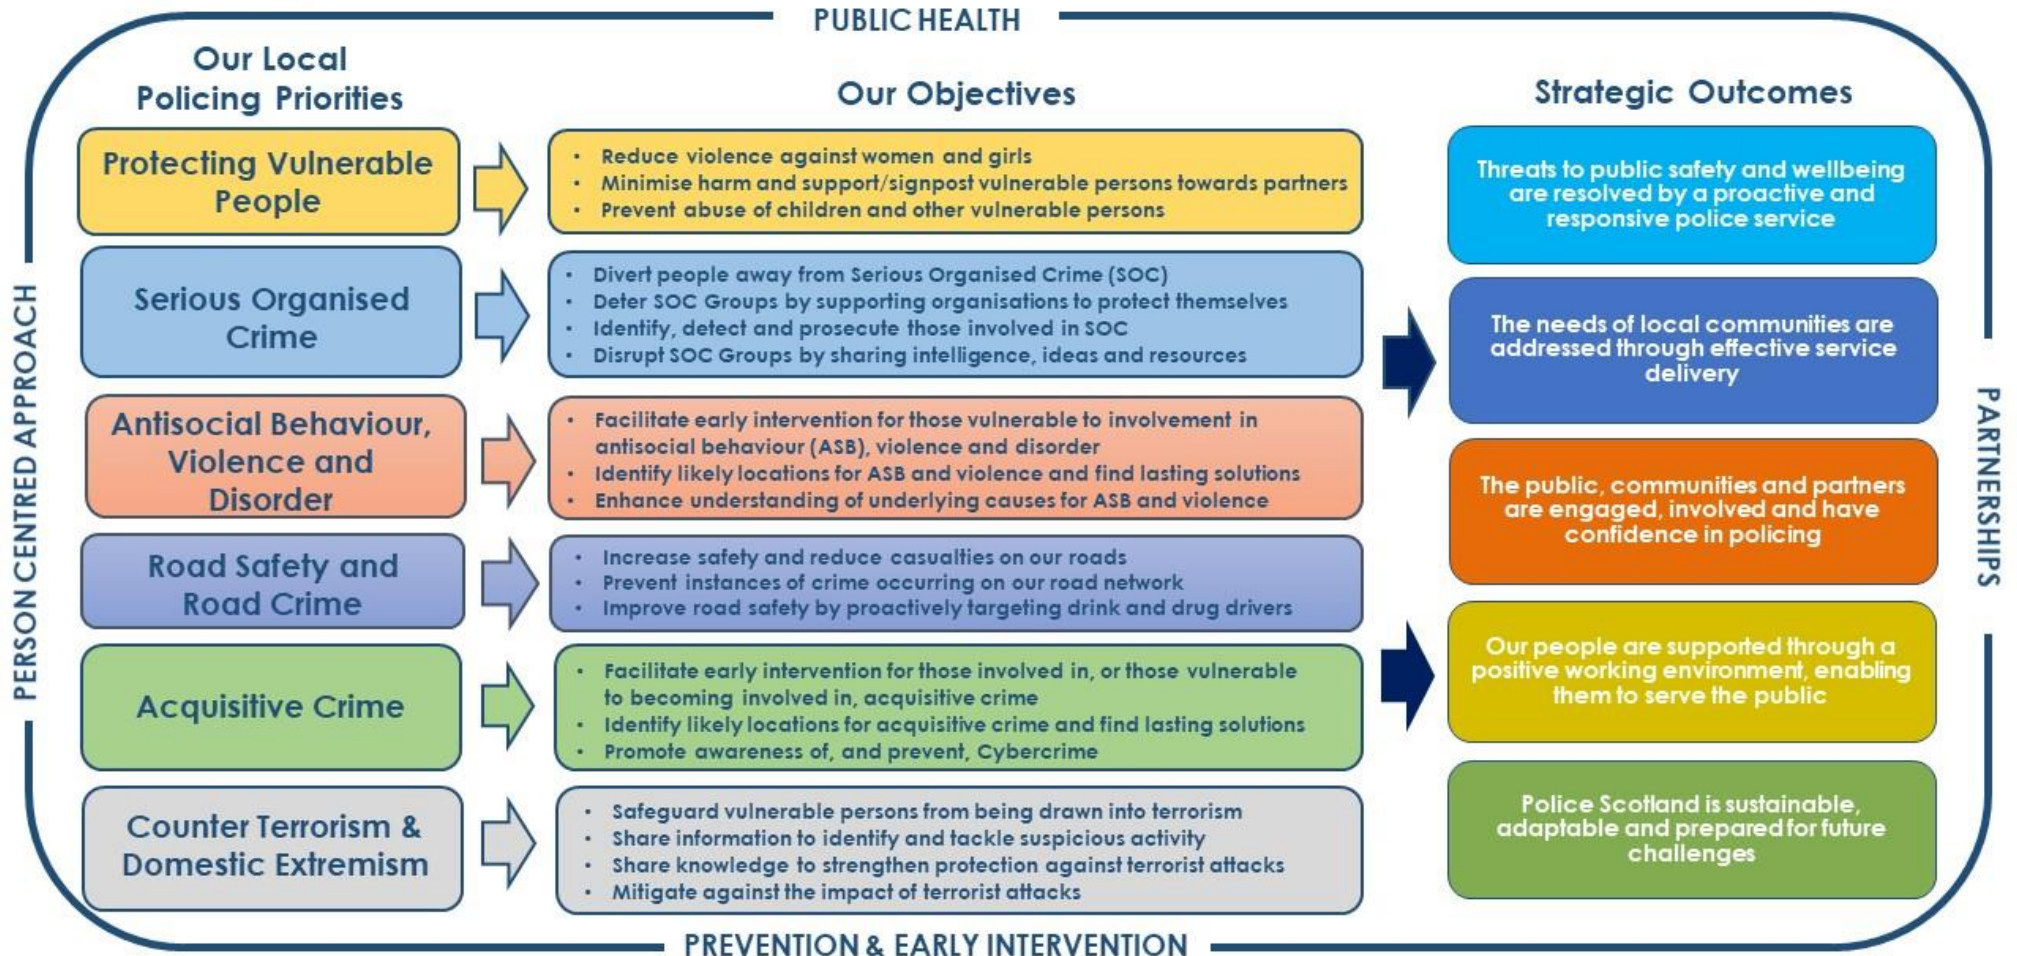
PUBLIC HEALTH

PERSON CENTRED APPROACH

PARTNERSHIPS

Our Local Policing Priorities

Our Objectives

Strategic Outcomes

Protecting Vulnerable People

- Reduce violence against women and girls
- Minimise harm and support/signpost vulnerable persons towards partners
- Prevent abuse of children and other vulnerable persons

Serious Organised Crime

- Divert people away from Serious Organised Crime (SOC)
- Deter SOC Groups by supporting organisations to protect themselves
- Identify, detect and prosecute those involved in SOC
- Disrupt SOC Groups by sharing intelligence, ideas and resources

Antisocial Behaviour, Violence and Disorder

- Facilitate early intervention for those vulnerable to involvement in antisocial behaviour (ASB), violence and disorder
- Identify likely locations for ASB and violence and find lasting solutions
- Enhance understanding of underlying causes for ASB and violence

Road Safety and Road Crime

- Increase safety and reduce casualties on our roads
- Prevent instances of crime occurring on our road network
- Improve road safety by proactively targeting drink and drug drivers

Acquisitive Crime

- Facilitate early intervention for those involved in, or those vulnerable to becoming involved in, acquisitive crime
- Identify likely locations for acquisitive crime and find lasting solutions
- Promote awareness of, and prevent, Cybercrime

Counter Terrorism & Domestic Extremism

- Safeguard vulnerable persons from being drawn into terrorism
- Share information to identify and tackle suspicious activity
- Share knowledge to strengthen protection against terrorist attacks
- Mitigate against the impact of terrorist attacks

Threats to public safety and wellbeing are resolved by a proactive and responsive police service

The needs of local communities are addressed through effective service delivery

The public, communities and partners are engaged, involved and have confidence in policing

Our people are supported through a positive working environment, enabling them to serve the public

Police Scotland is sustainable, adaptable and prepared for future challenges

PREVENTION & EARLY INTERVENTION